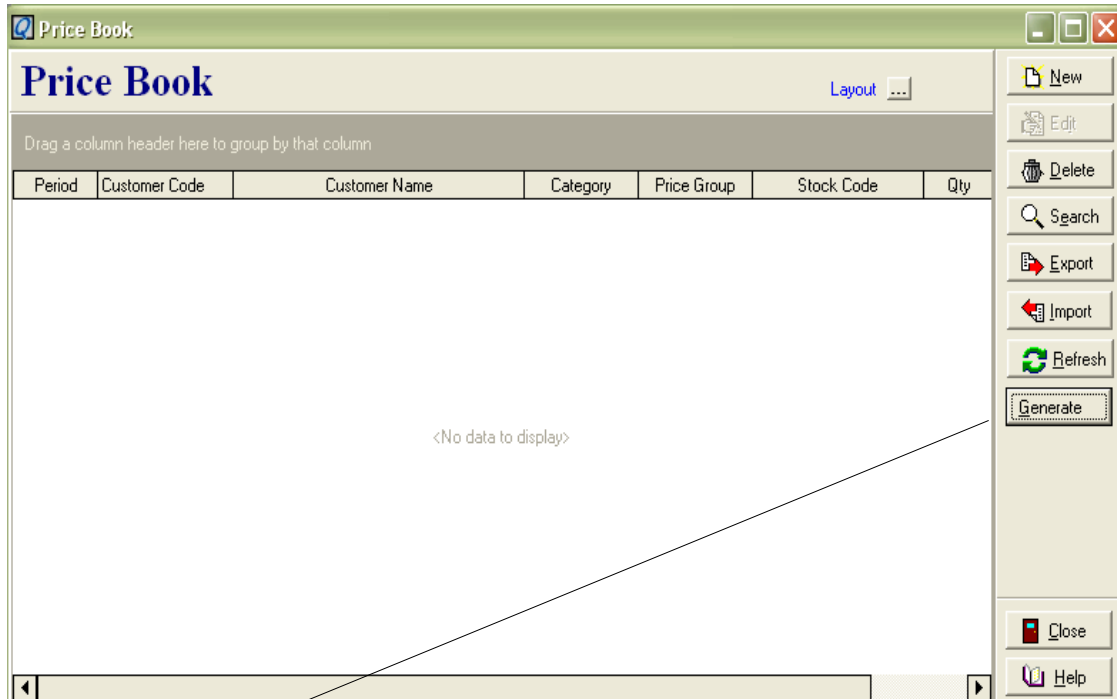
Price Book

Price Book

Layout ...

Drag a column header here to group by that column

| Period | Customer Code | Customer Name | Category | Price Group | Stock Code | Qty |
|---|---|---|---|---|---|---|

<No data to display>

New
Edit
Delete
Search
Export
Import
Refresh
Generate
Close
Help